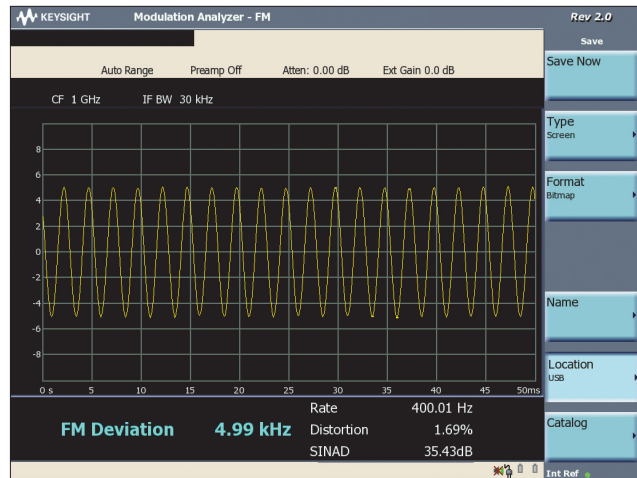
KEYSIGHT Modulation Analyzer - FM

Rev 2.0

Save

Save Now

Auto Range Preamp Off Atten: 0.00 dB Ext Gain 0.0 dB

CF 1 GHz IF BW 30 kHz

8
6
4
2
0
-2
-4
-6
-8

0 s 5 10 15 20 25 30 35 40 45 50ms

Type
Screen

Format
Bitmap

Name

Location
USB

Catalog

FM Deviation 4.99 kHz

| Rate | 400.01 Hz |
|---|---|
| Distortion | 1.69% |
| SINAD | 35.43dB |

Int Ref